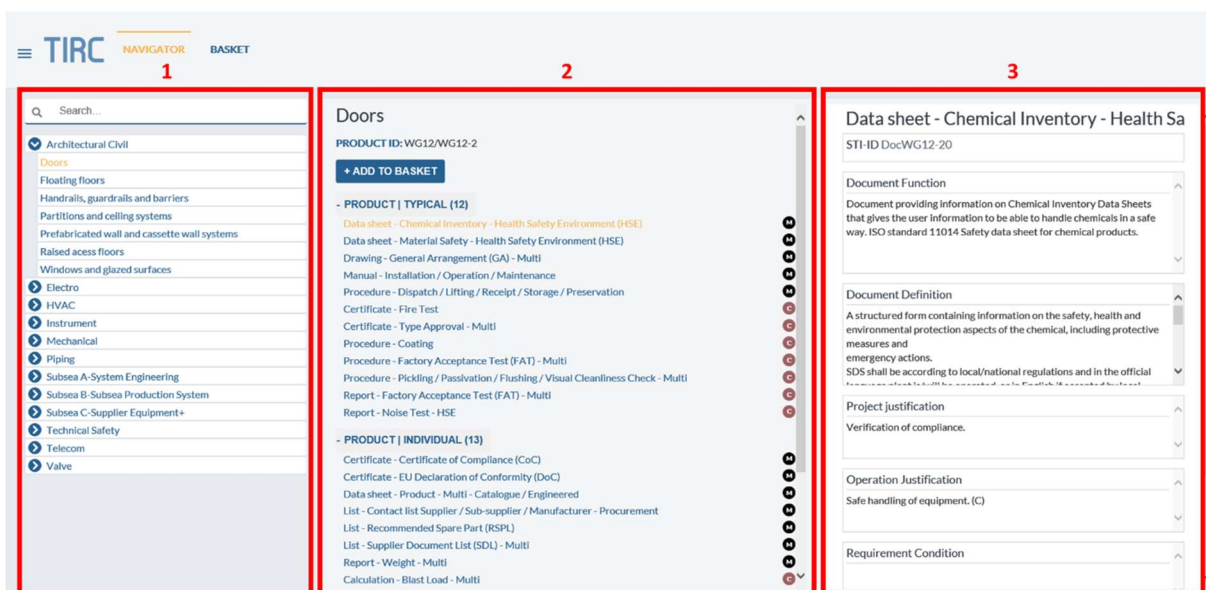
TIRC NAVIGATOR BASKET

1

Search...

Architectural Civil
Doors
Floating floors
Handrails, guardrails and barriers
Partitions and ceiling systems
Prefabricated wall and cassette wall systems
Raised acess floors
Windows and glazed surfaces
Electro
HVAC
Instrument
Mechanical
Piping
Subsea A-System Engineering
Subsea B-Subsea Production System
Subsea C-Supplier Equipment+
Technical Safety
Telecom
Valve

2

Doors

PRODUCT ID: WG12/WG12-2

+ ADD TO BASKET

- PRODUCT | TYPICAL (12)
Data sheet - Chemical Inventory - Health Safety Environment (HSE) M
Data sheet - Material Safety - Health Safety Environment (HSE) M
Drawing - General Arrangement (GA) - Multi M
Manual - Installation / Operation / Maintenance M
Procedure - Dispatch / Lifting / Receipt / Storage / Preservation M
Certificate - Fire Test C
Certificate - Type Approval - Multi C
Procedure - Coating C
Procedure - Factory Acceptance Test (FAT) - Multi C
Procedure - Pickling / Passivation / Flushing / Visual Cleanliness Check - Multi C
Report - Factory Acceptance Test (FAT) - Multi C
Report - Noise Test - HSE C

- PRODUCT | INDIVIDUAL (13)
Certificate - Certificate of Compliance (CoC) M
Certificate - EU Declaration of Conformity (DoC) M
Data sheet - Product - Multi - Catalogue / Engineered M
List - Contact list Supplier / Sub-supplier / Manufacturer - Procurement M
List - Recommended Spare Part (RSPL) M
List - Supplier Document List (SDL) - Multi M
Report - Weight - Multi M
Calculation - Blast Load - Multi C

3

Data sheet - Chemical Inventory - Health Sa

STI-ID DocWG12-20

Document Function
Document providing information on Chemical Inventory Data Sheets that gives the user information to be able to handle chemicals in a safe way. ISO standard 11014 Safety data sheet for chemical products.

Document Definition
A structured form containing information on the safety, health and environmental protection aspects of the chemical, including protective measures and
emergency actions.
SDS shall be according to local/national regulations and in the official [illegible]

Project justification
Verification of compliance.

Operation Justification
Safe handling of equipment. (C)

Requirement Condition